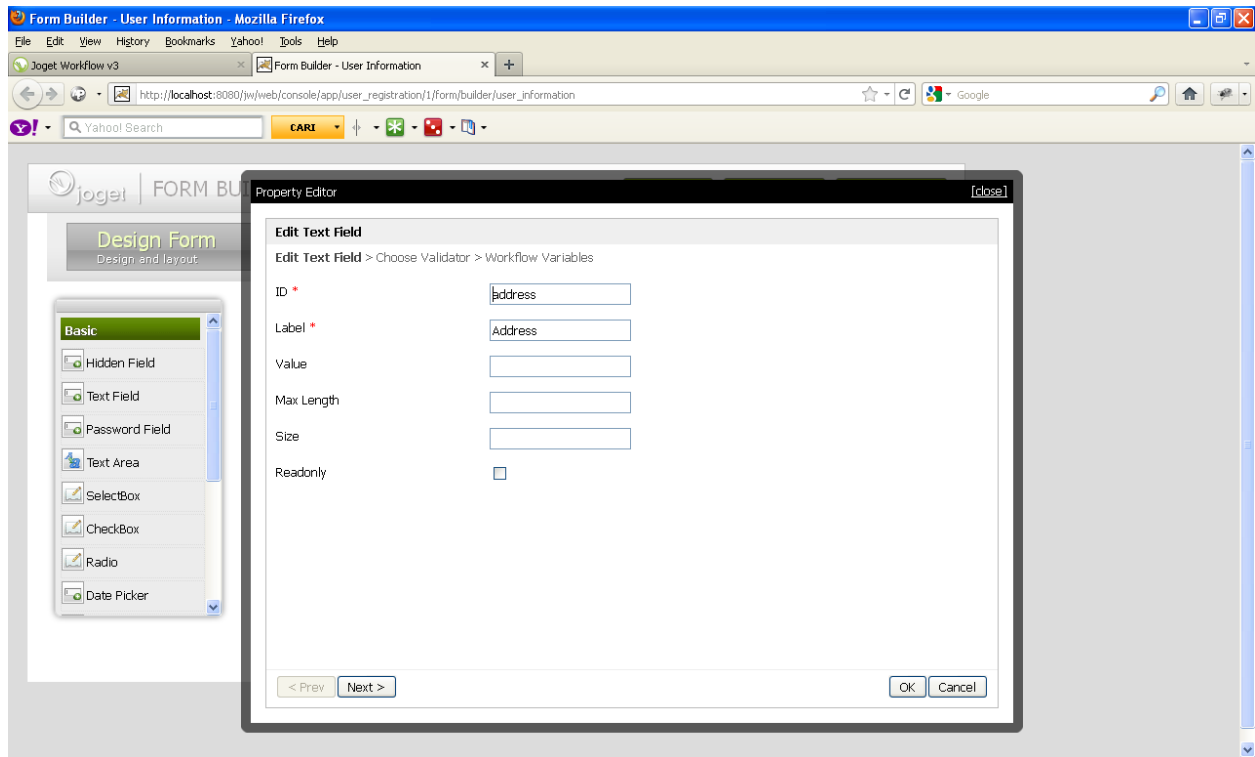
Form Builder - User Information - Mozilla Firefox

File Edit View History Bookmarks Yahoo! Tools Help

Joget Workflow v3 ×
Form Builder - User Information × +

http://localhost:8080/jw/web/console/app/user_registration/1/form/builder/user_information

Google

Yahoo! Search
CARI

joget | FORM BU

Design Form
Design and layout

Basic
Hidden Field
Text Field
Password Field
Text Area
SelectBox
CheckBox
Radio
Date Picker

Property Editor
[close]

Edit Text Field

Edit Text Field > Choose Validator > Workflow Variables

ID *
address

Label *
Address

Value

Max Length

Size

Readonly

< Prev
Next >

OK
Cancel